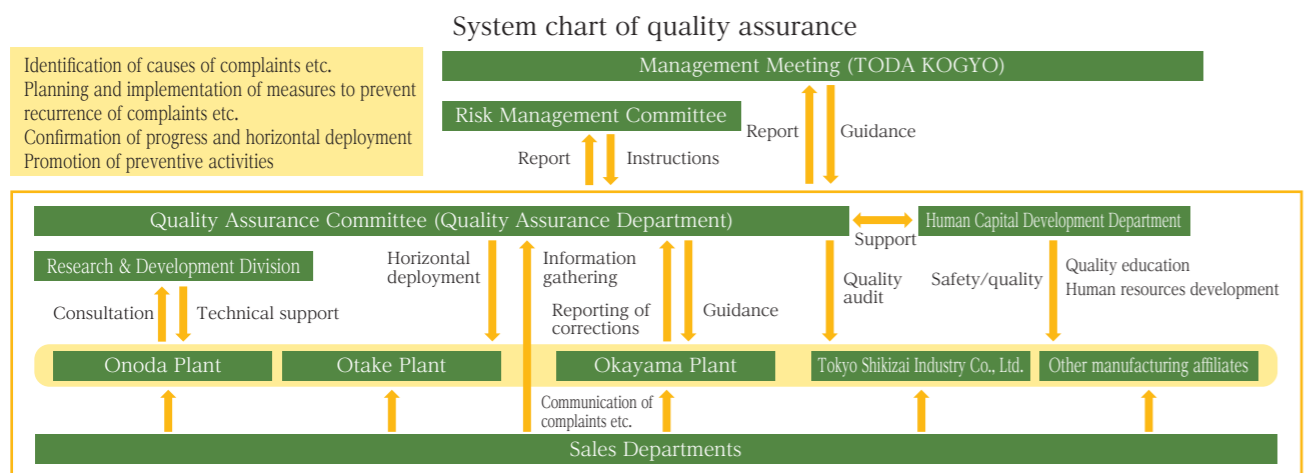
System chart of quality assurance

Identification of causes of complaints etc.
Planning and implementation of measures to prevent recurrence of complaints etc.
Confirmation of progress and horizontal deployment
Promotion of preventive activities

Management Meeting (TODA KOGYO)

Risk Management Committee

Report

Guidance

Report

Instructions

Quality Assurance Committee (Quality Assurance Department)

Support

Human Capital Development Department

Research & Development Division

Horizontal deployment

Information gathering

Quality audit

Safety/quality

Quality education
Human resources development

Consultation

Technical support

Reporting of corrections

Guidance

Onoda Plant

Otake Plant

Okayama Plant

Tokyo Shikizai Industry Co., Ltd.

Other manufacturing affiliates

Communication of complaints etc.

Sales Departments